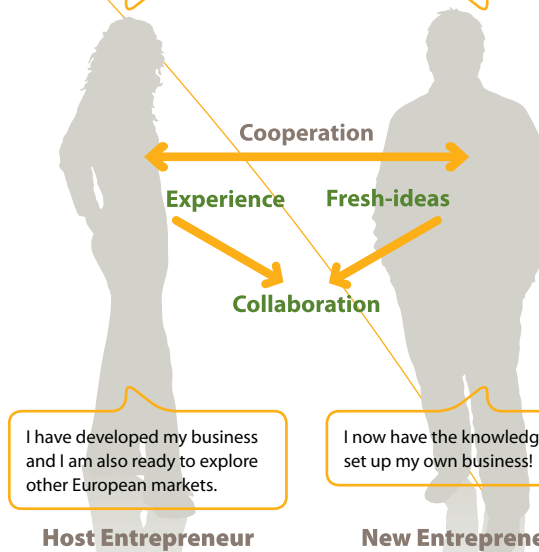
Cooperation

Experience

Fresh-ideas

Collaboration

I have developed my business and I am also ready to explore other European markets.

I now have the knowledg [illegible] set up my own business!

Host Entrepreneur

New Entreprene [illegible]